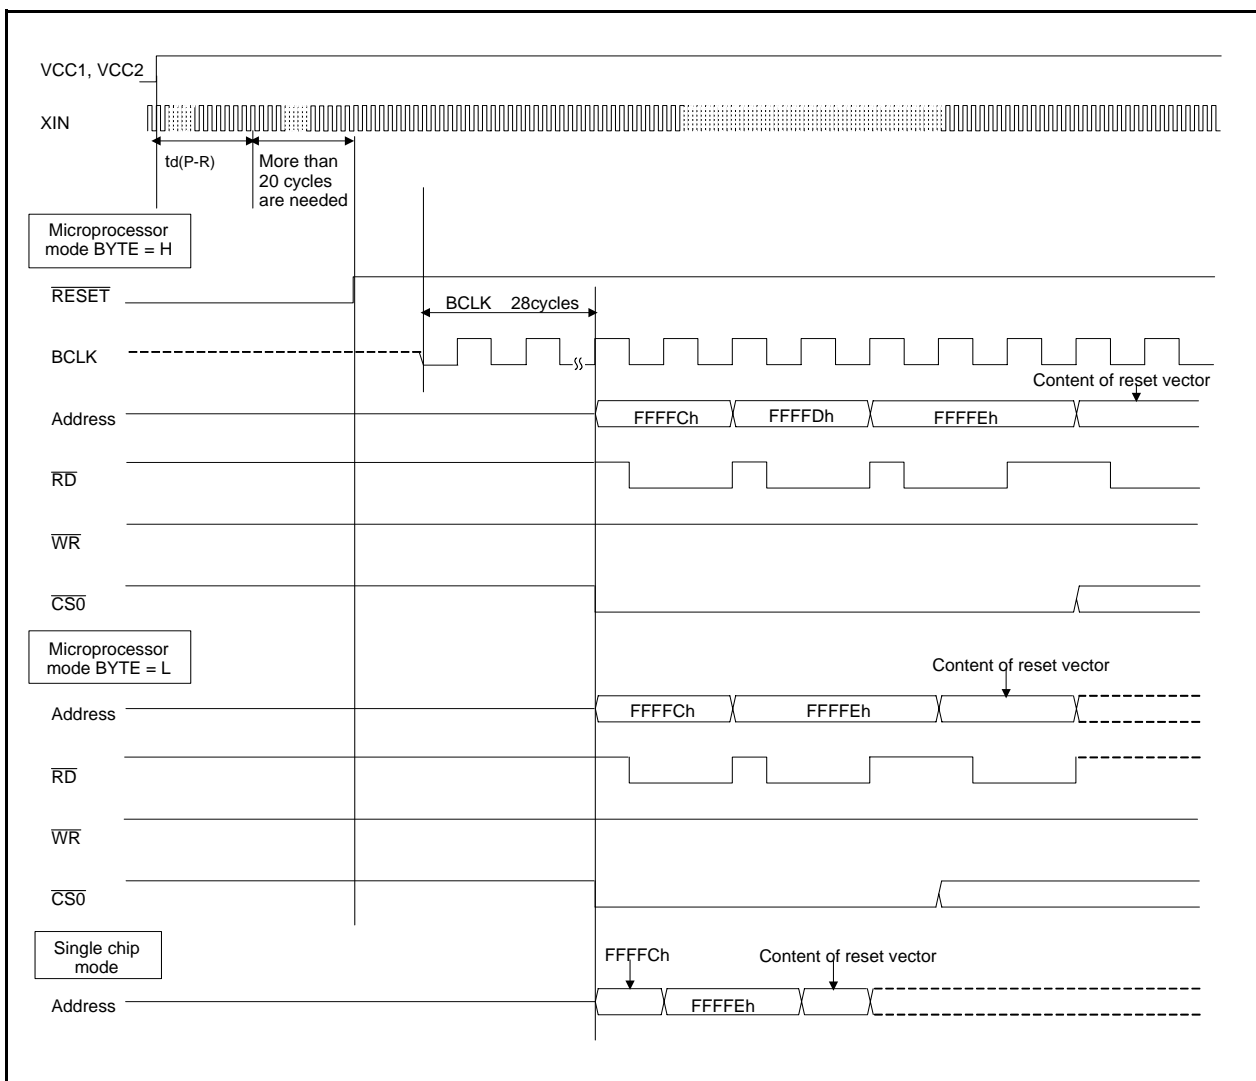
VCC1, VCC2

XIN

td(P-R)

More than 20 cycles are needed

Microprocessor mode BYTE = H

$\overline{RESET}$

BCLK 28cycles

BCLK

Content of reset vector

Address

FFFFCh

FFFFDh

FFFFEh

$\overline{RD}$

$\overline{WR}$

$\overline{CS0}$

Microprocessor mode BYTE = L

Content of reset vector

Address

FFFFCh

FFFFEh

$\overline{RD}$

$\overline{WR}$

$\overline{CS0}$

Single chip mode

FFFFCh

Content of reset vector

Address

FFFFEh